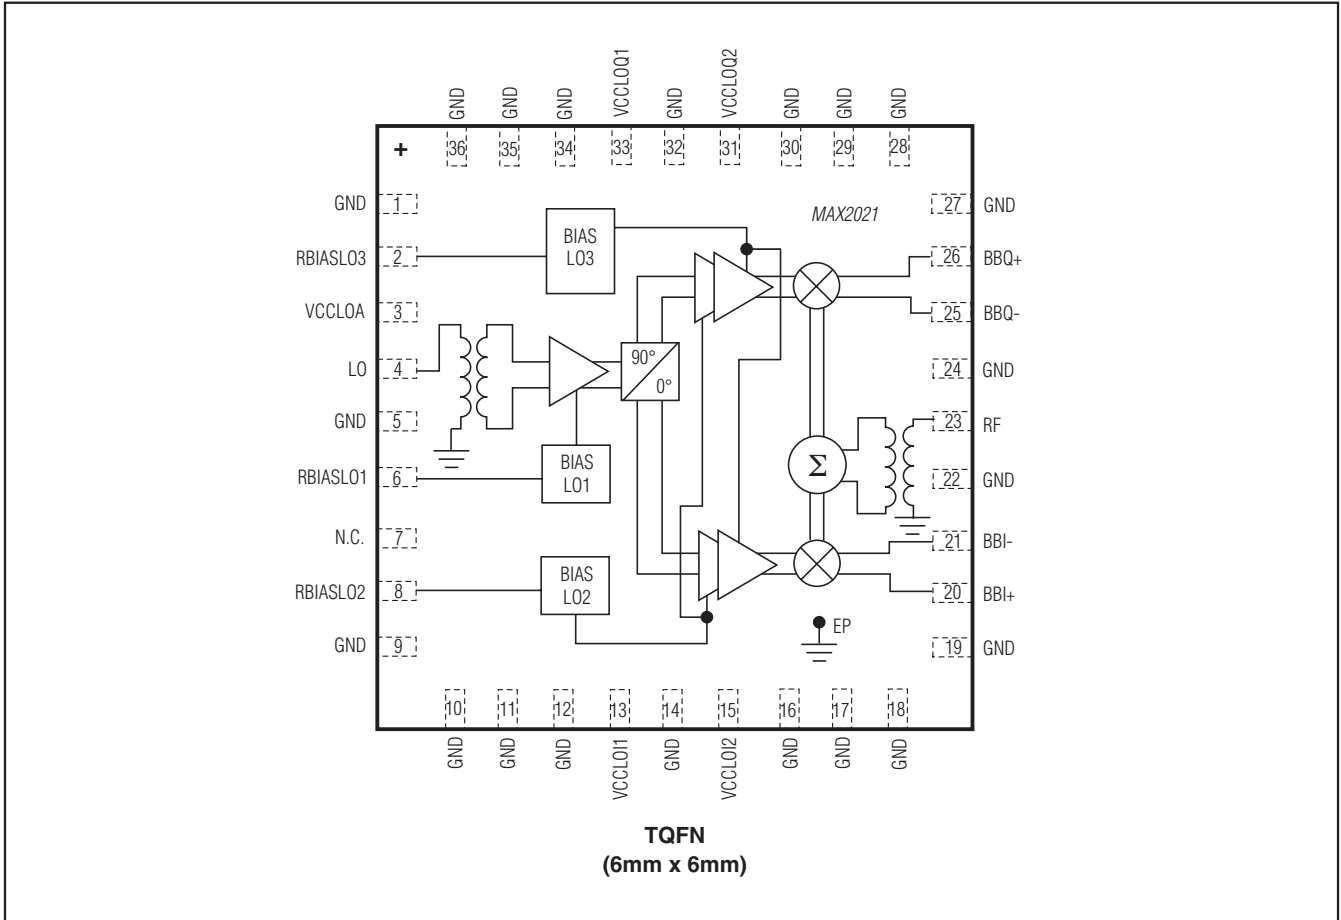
GND 36
GND 35
GND 34
VCCLOQ1 33
GND 32
VCCLOQ2 31
GND 30
GND 29
GND 28

+

MAX2021

GND 1
RBIASLO3 2
VCCLOA 3
LO 4
GND 5
RBIASLO1 6
N.C. 7
RBIASLO2 8
GND 9

27 GND
26 BBQ+
25 BBQ-
24 GND
23 RF
22 GND
21 BBI-
20 BBI+
19 GND

BIAS LO3

90°
0°

$\Sigma$

BIAS LO1

BIAS LO2

EP

10 GND
11 GND
12 GND
13 VCCLOI1
14 GND
15 VCCLOI2
16 GND
17 GND
18 GND

TQFN
(6mm x 6mm)